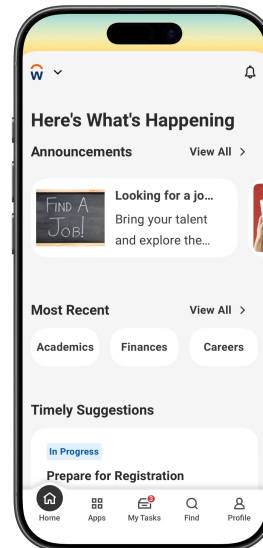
Here's What's Happening

Announcements View All >

FIND A JOB!

Looking for a jo…
Bring your talent and explore the…

Most Recent View All >

Academics
Finances
Careers

Timely Suggestions

In Progress
Prepare for Registration

Home
Apps
3
My Tasks
Find
Profile